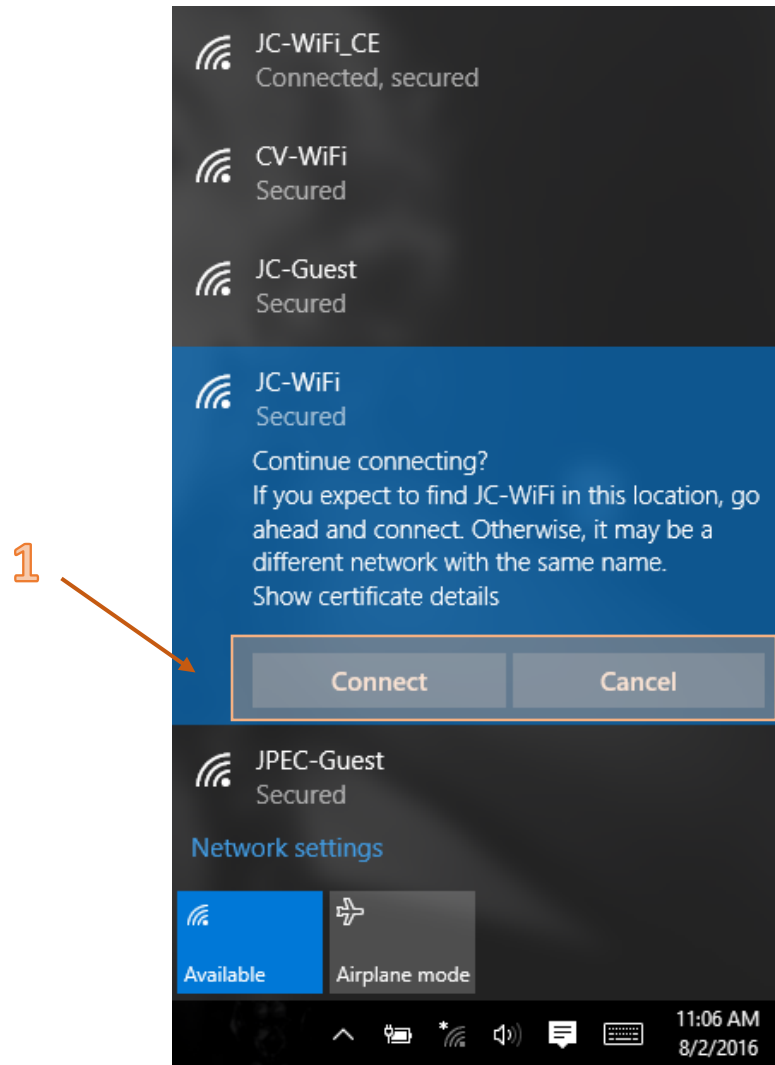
JC-WiFi_CE
Connected, secured

CV-WiFi
Secured

JC-Guest
Secured

JC-WiFi
Secured

Continue connecting?
If you expect to find JC-WiFi in this location, go ahead and connect. Otherwise, it may be a different network with the same name.
Show certificate details

1

Connect
Cancel

JPEC-Guest
Secured

Network settings

Available
Airplane mode

11:06 AM
8/2/2016